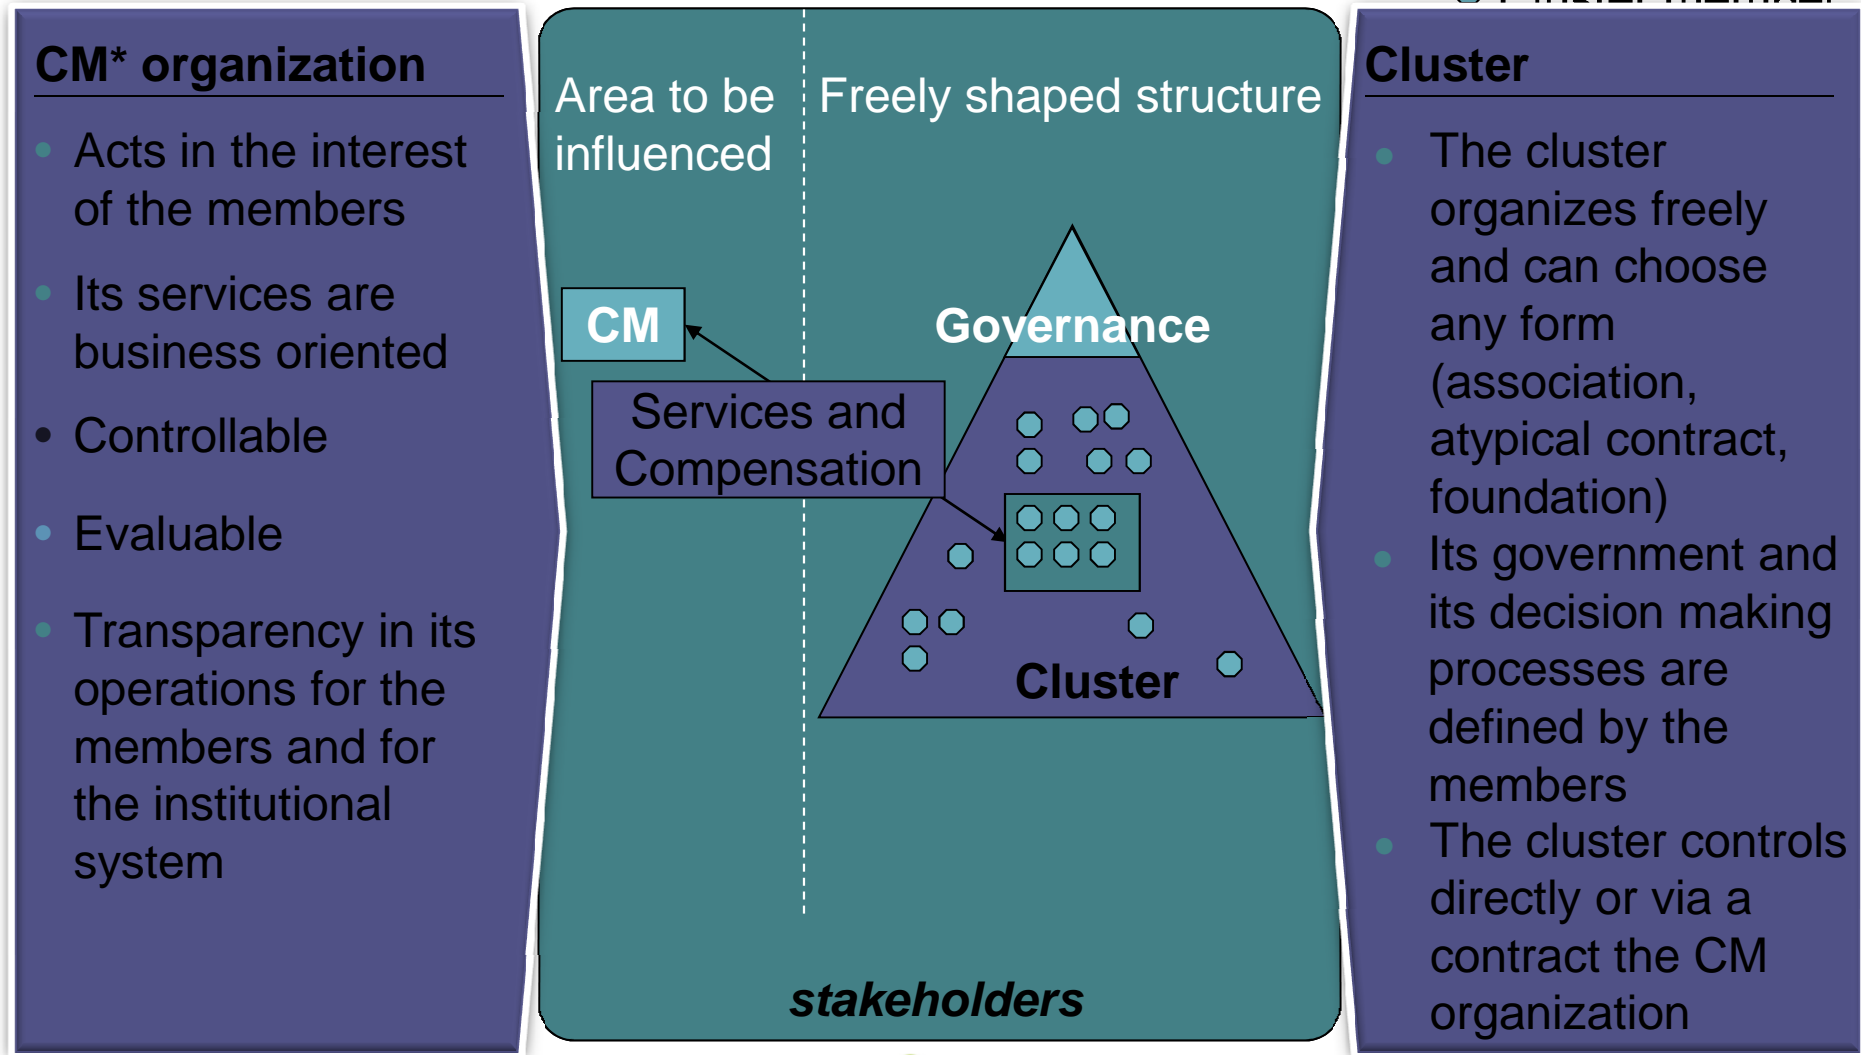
CM* organization

- Acts in the interest of the members
- Its services are business oriented
- Controllable
- Evaluable
- Transparency in its operations for the members and for the institutional system

Area to be influenced

Freely shaped structure

CM

Services and Compensation

Governance

Cluster

stakeholders

Cluster

- The cluster organizes freely and can choose any form (association, atypical contract, foundation)
- Its government and its decision making processes are defined by the members
- The cluster controls directly or via a contract the CM organization